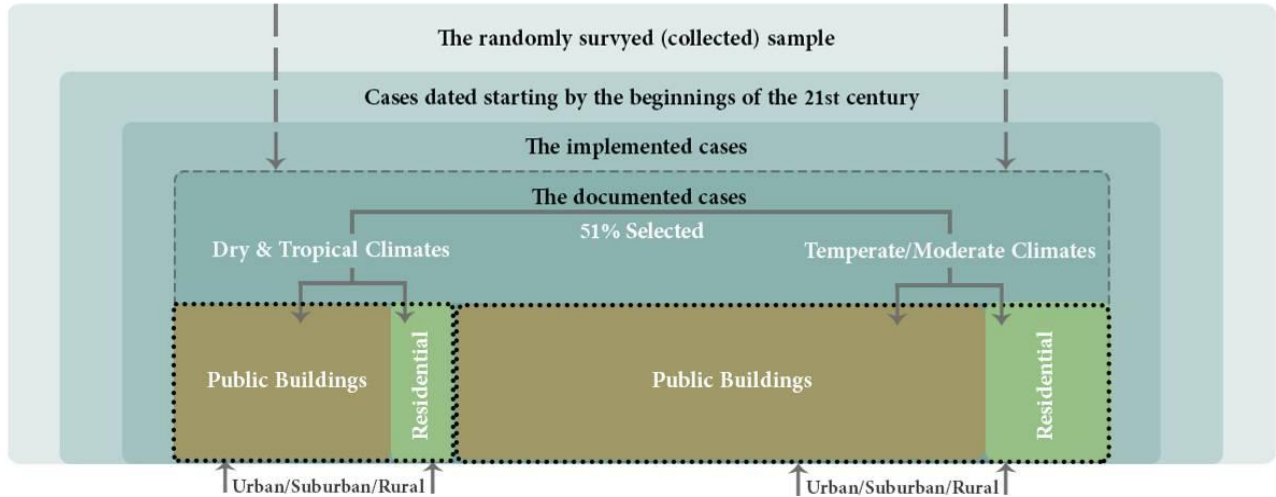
The randomly survyed (collected) sample

Cases dated starting by the beginnings of the 21st century

The implemented cases

The documented cases

51% Selected

Dry & Tropical Climates

Temperate/Moderate Climates

Public Buildings

Residential

Public Buildings

Residential

Urban/Suburban/Rural

Urban/Suburban/Rural